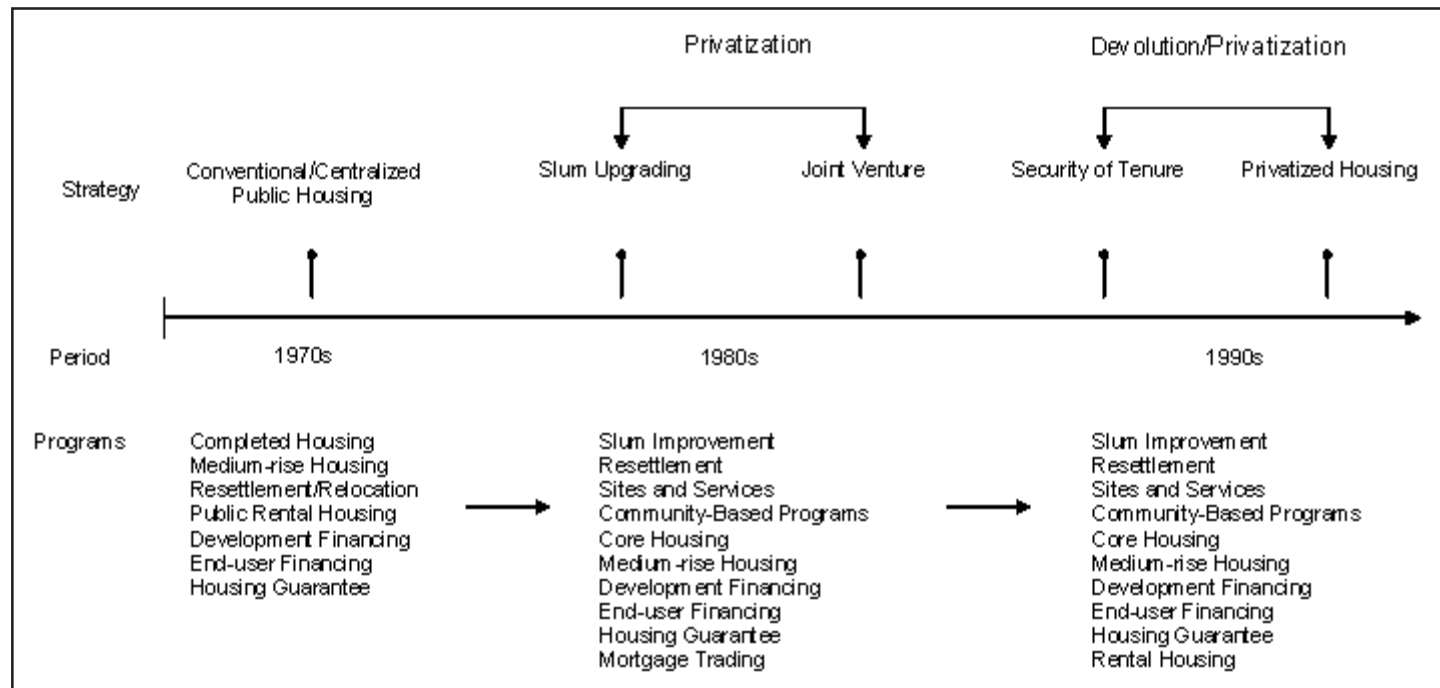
Privatization

Devolution/Privatization

Strategy

Conventional/Centralized Public Housing

Slum Upgrading

Joint Venture

Security of Tenure

Privatized Housing

Period

1970s

1980s

1990s

Programs

Completed Housing
Medium-rise Housing
Resettlement/Relocation
Public Rental Housing
Development Financing
End-user Financing
Housing Guarantee

Slum Improvement
Resettlement
Sites and Services
Community-Based Programs
Core Housing
Medium-rise Housing
Development Financing
End-user Financing
Housing Guarantee
Mortgage Trading

Slum Improvement
Resettlement
Sites and Services
Community-Based Programs
Core Housing
Medium-rise Housing
Development Financing
End-user Financing
Housing Guarantee
Rental Housing